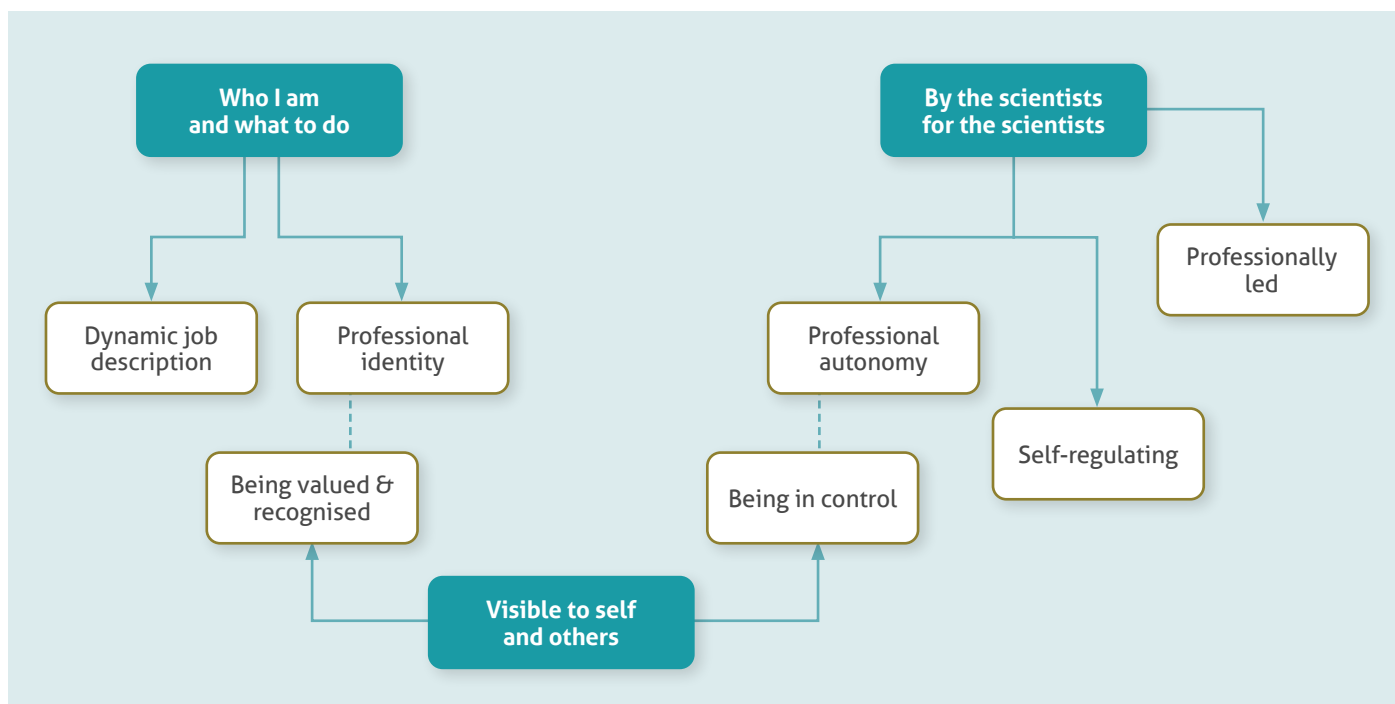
Who I am and what to do

Dynamic job description

Professional identity

Being valued & recognised

By the scientists for the scientists

Professional autonomy

Self-regulating

Professionally led

Being in control

Visible to self and others